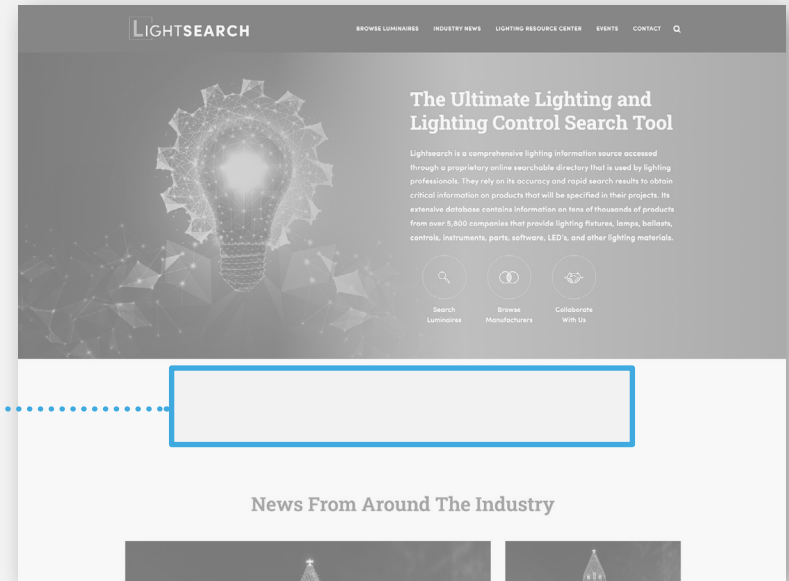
LIGHTSEARCH

BROWSE LUMINAIRES INDUSTRY NEWS LIGHTING RESOURCE CENTER EVENTS CONTACT

The Ultimate Lighting and Lighting Control Search Tool

Lightsearch is a comprehensive lighting information source accessed through a proprietary online searchable directory that is used by lighting professionals. They rely on its accuracy and rapid search results to obtain critical information on products that will be specified in their projects. Its extensive database contains information on tens of thousands of products from over 5,800 companies that provide lighting fixtures, lamps, ballasts, controls, instruments, parts, software, LED's, and other lighting materials.

Search Luminaires

Browse Manufacturers

Collaborate With Us

News From Around The Industry